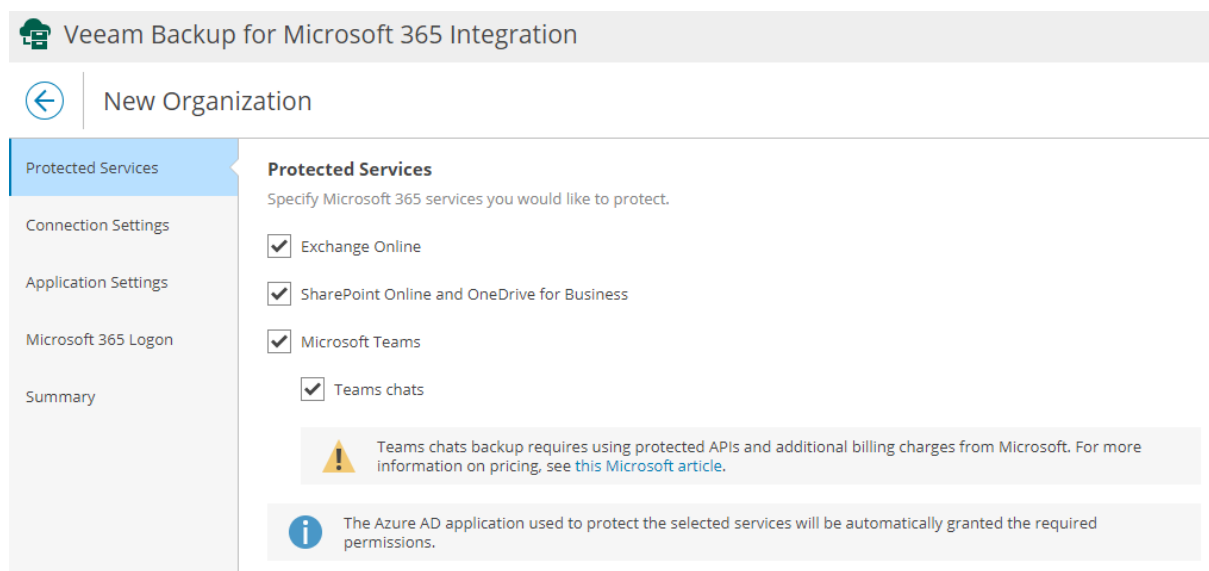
Veeam Backup for Microsoft 365 Integration

New Organization

Protected Services

Connection Settings

Application Settings

Microsoft 365 Logon

Summary

Protected Services

Specify Microsoft 365 services you would like to protect.

Exchange Online

SharePoint Online and OneDrive for Business

Microsoft Teams

Teams chats

Teams chats backup requires using protected APIs and additional billing charges from Microsoft. For more information on pricing, see this Microsoft article.

The Azure AD application used to protect the selected services will be automatically granted the required permissions.